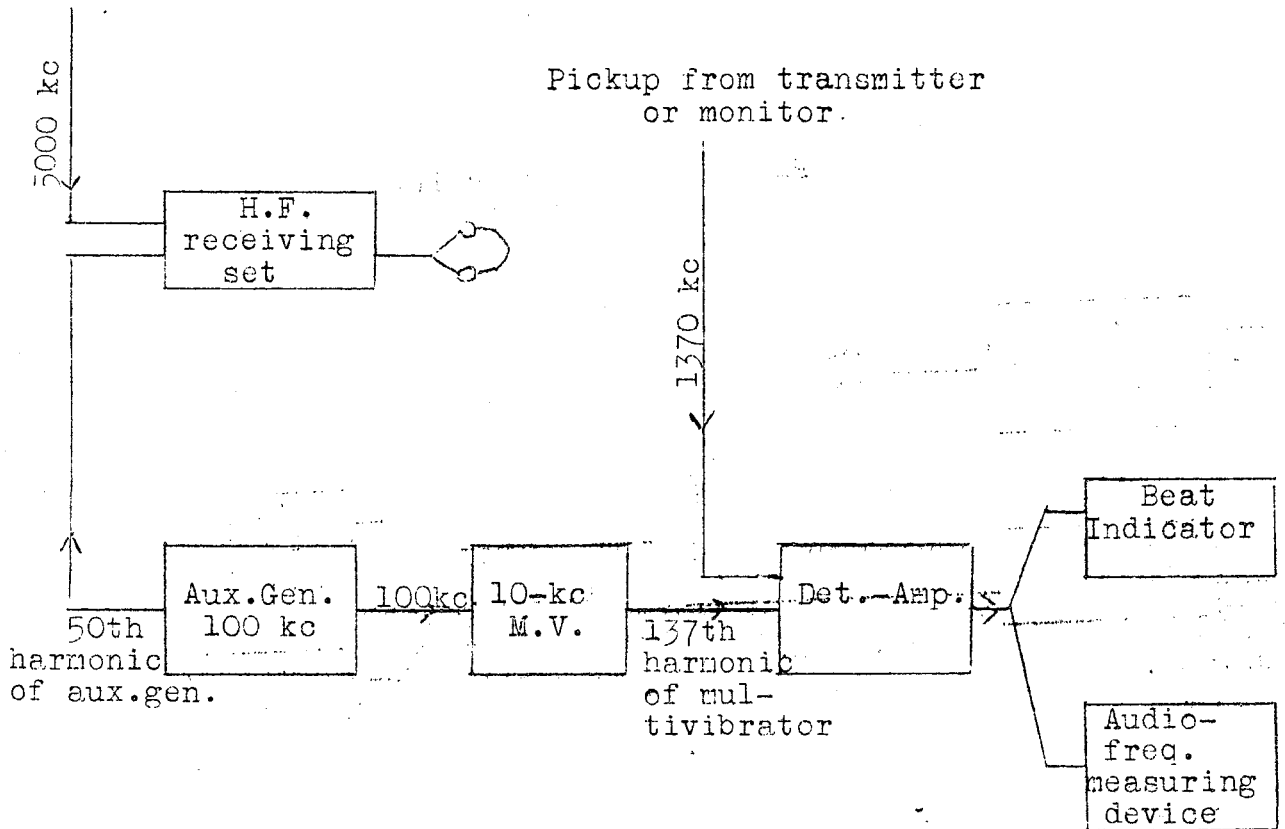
5000 kc

Pickup from transmitter or monitor.

H.F. receiving set

1370 kc

Beat Indicator

Aux.Gen. 100 kc

100kc

10-kc M.V.

Det.-Amp.

50th harmonic of aux.gen.

137th harmonic of multivibrator

Audio-freq. measuring device